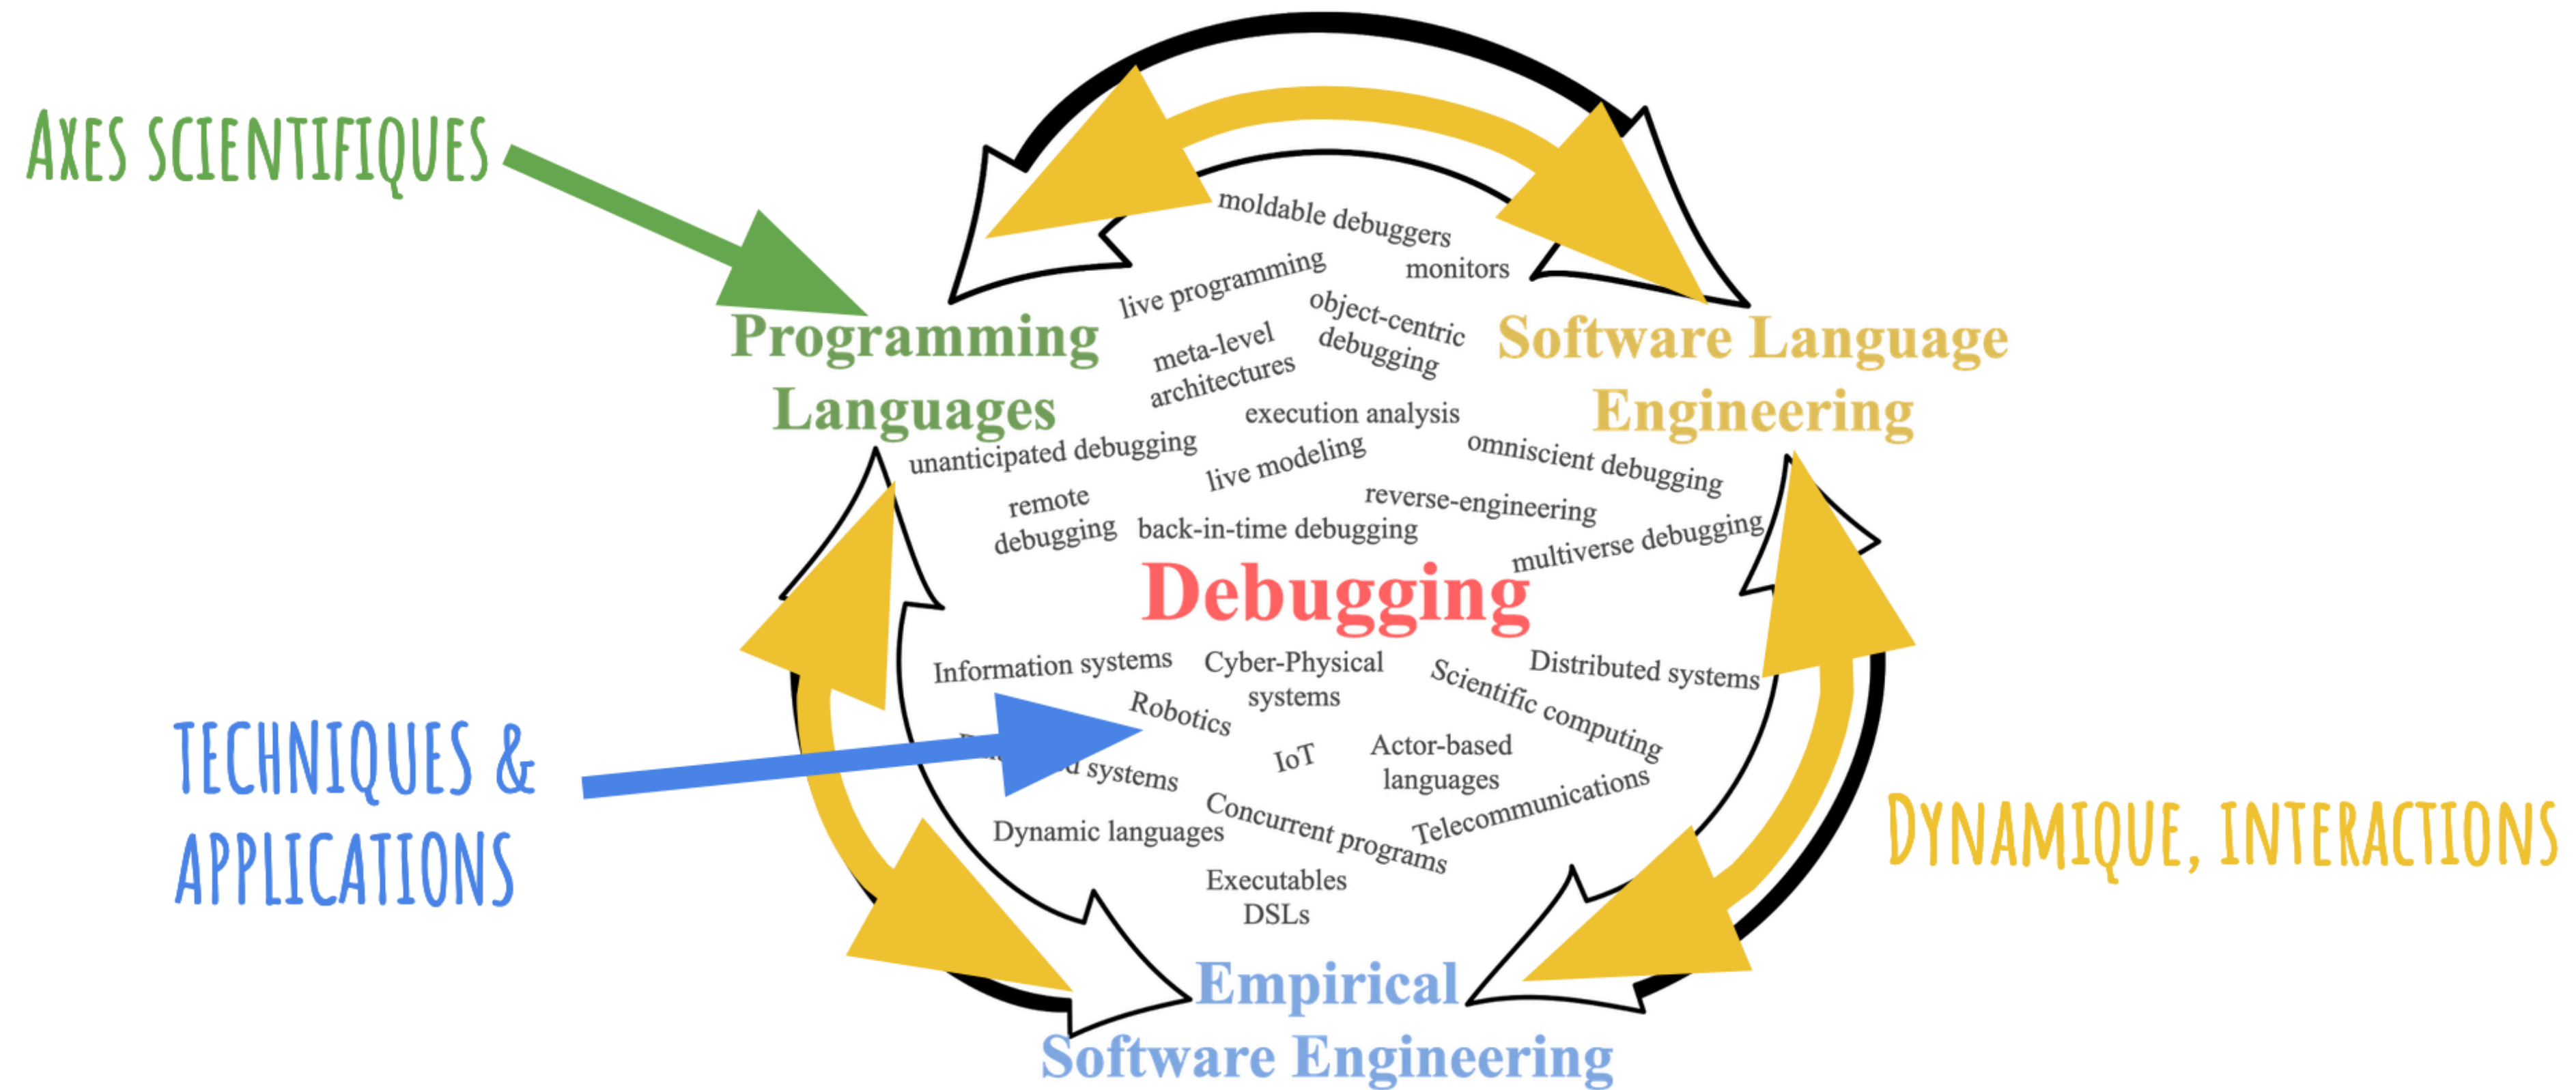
AXES SCIENTIFIQUES

Programming Languages

Software Language Engineering

moldable debuggers

monitors

live programming

object-centric debugging

meta-level architectures

execution analysis

unanticipated debugging

omniscient debugging

live modeling

remote debugging

reverse-engineering

back-in-time debugging

multiverse debugging

Debugging

Information systems

Cyber-Physical systems

Distributed systems

Scientific computing

Robotics

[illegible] systems

IoT

Actor-based languages

Telecommunications

Concurrent programs

Dynamic languages

Executables DSLs

TECHNIQUES & APPLICATIONS

DYNAMIQUE, INTERACTIONS

Empirical Software Engineering